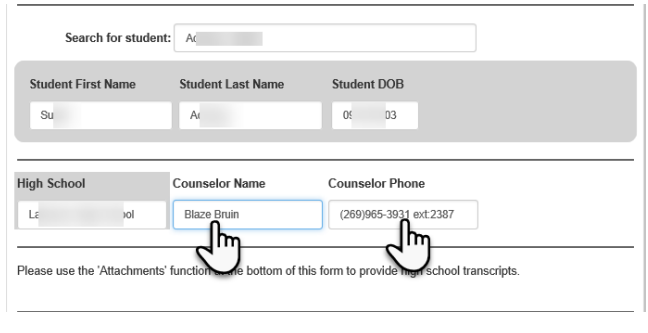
Search for student: Ac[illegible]

Student First Name
Su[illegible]

Student Last Name
Ac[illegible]

Student DOB
0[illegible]03

High School
La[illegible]ool

Counselor Name
Blaze Bruin

Counselor Phone
(269)965-3931 ext:2387

Please use the 'Attachments' function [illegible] bottom of this form to provide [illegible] school transcripts.